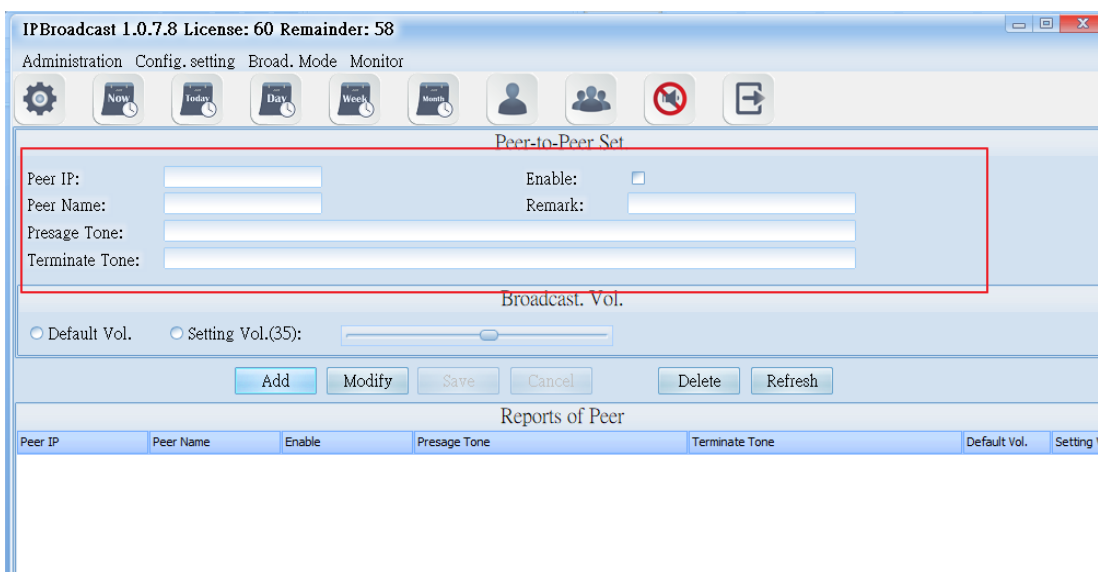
IPBroadcast 1.0.7.8 License: 60 Remainder: 58

Administration Config. setting Broad. Mode Monitor

Now Today Day Week Month

Peer-to-Peer Set

Peer IP:

Enable:

Peer Name:

Remark:

Presage Tone:

Terminate Tone:

Broadcast. Vol.

Default Vol.

Setting Vol.(35):

Add Modify Save Cancel Delete Refresh

Reports of Peer

| Peer IP | Peer Name | Enable | Presage Tone | Terminate Tone | Default Vol. | Setting V |
|---|---|---|---|---|---|---|